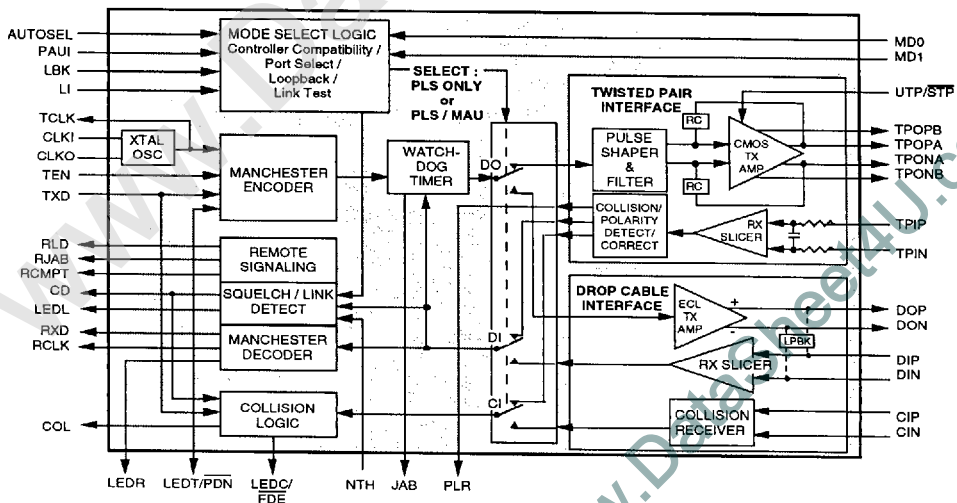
AUTOSEL
PAUI
LBK
LI
MODE SELECT LOGIC
Controller Compatibility / Port Select / Loopback / Link Test
MD0
MD1
SELECT : PLS ONLY or PLS / MAU
TWISTED PAIR INTERFACE
UTP/$\overline{STP}$
TCLK
CLKI
CLKO
XTAL OSC
TEN
TXD
MANCHESTER ENCODER
WATCH-DOG TIMER
DO
PULSE SHAPER & FILTER
RC
RC
CMOS TX AMP
TPOPB
TPOPA
TPONA
TPONB
COLLISION/ POLARITY DETECT/ CORRECT
RX SLICER
TPIP
TPIN
RLD
RJAB
RCMPT
REMOTE SIGNALING
CD
LEDL
SQUELCH / LINK DETECT
DROP CABLE INTERFACE
ECL TX AMP
+
-
DOP
DON
RXD
RCLK
MANCHESTER DECODER
DI
LPBK
RX SLICER
DIP
DIN
COL
COLLISION LOGIC
CI
COLLISION RECEIVER
CIP
CIN
LEDR
LEDT/$\overline{PDN}$
LEDC/ $\overline{FDE}$
NTH
JAB
PLR
www.DataSheet4U.com